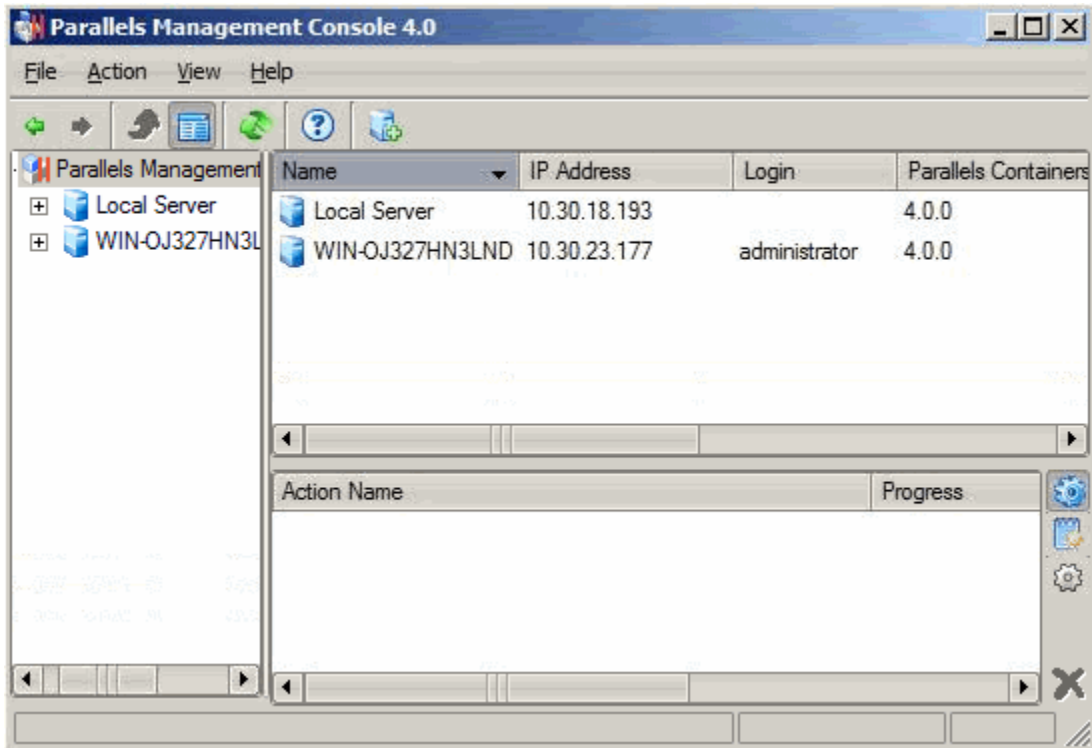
Parallels Management Console 4.0

File Action View Help

Parallels Management
Local Server
WIN-OJ327HN3L

| Name | IP Address | Login | Parallels Containers |
|---|---|---|---|
| Local Server | 10.30.18.193 | | 4.0.0 |
| WIN-OJ327HN3LND | 10.30.23.177 | administrator | 4.0.0 |

| Action Name | Progress |
|---|---|